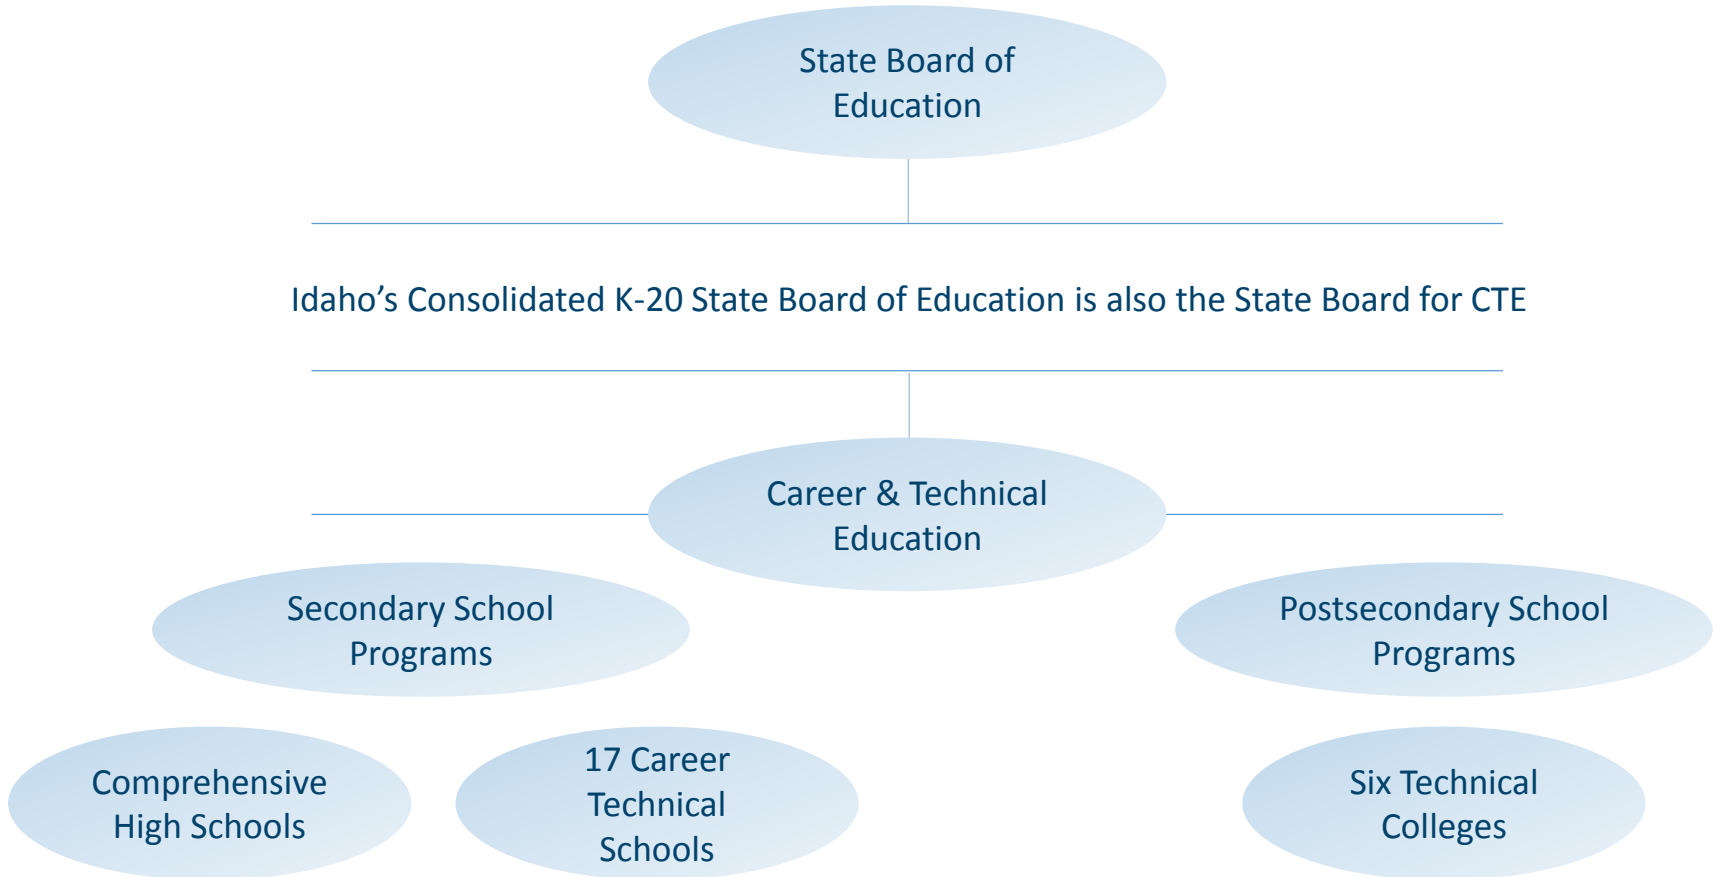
State Board of Education

Idaho’s Consolidated K-20 State Board of Education is also the State Board for CTE

Career & Technical Education

Secondary School Programs

Postsecondary School Programs

Comprehensive High Schools

17 Career Technical Schools

Six Technical Colleges